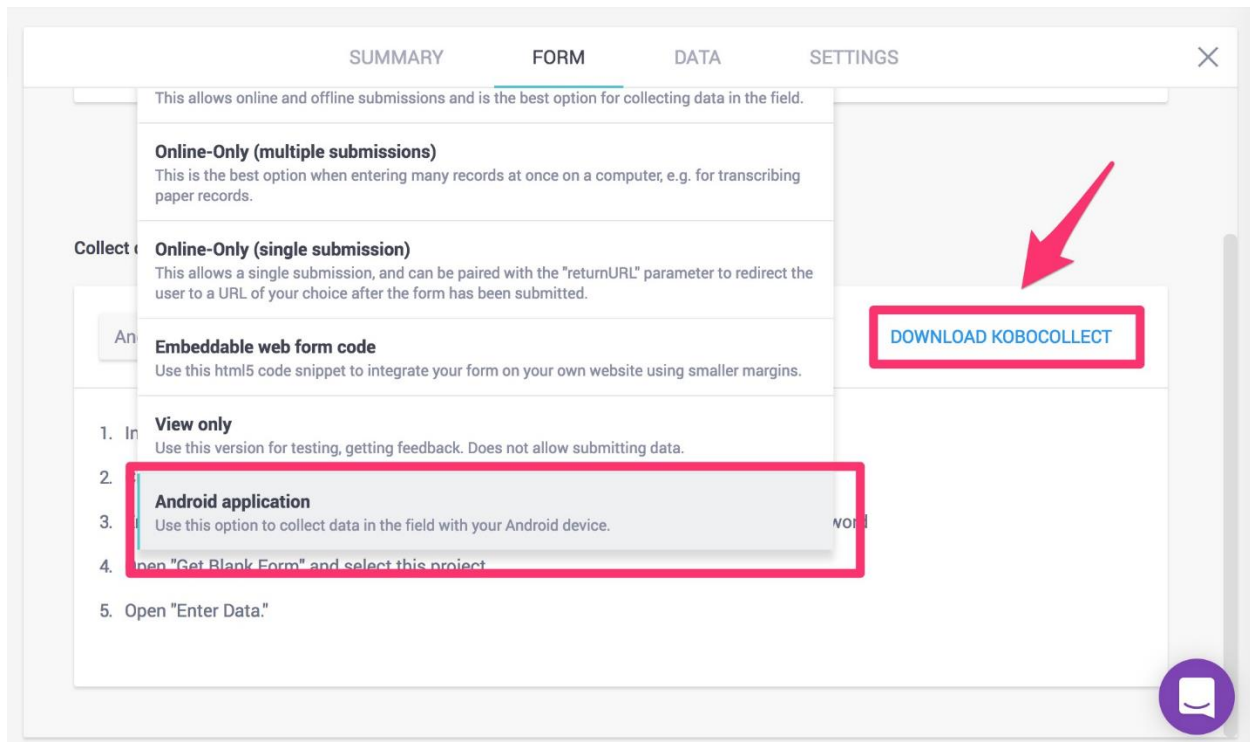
SUMMARY FORM DATA SETTINGS

This allows online and offline submissions and is the best option for collecting data in the field.

Online-Only (multiple submissions)
This is the best option when entering many records at once on a computer, e.g. for transcribing paper records.

Collect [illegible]

Online-Only (single submission)
This allows a single submission, and can be paired with the "returnURL" parameter to redirect the user to a URL of your choice after the form has been submitted.

An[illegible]

DOWNLOAD KOBOCOLLECT

Embeddable web form code
Use this html5 code snippet to integrate your form on your own website using smaller margins.

1. In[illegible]

View only
Use this version for testing, getting feedback. Does not allow submitting data.

2. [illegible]

3. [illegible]

Android application
Use this option to collect data in the field with your Android device.

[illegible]word

4. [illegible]pen "Get Blank Form" and select this project.

5. Open "Enter Data."